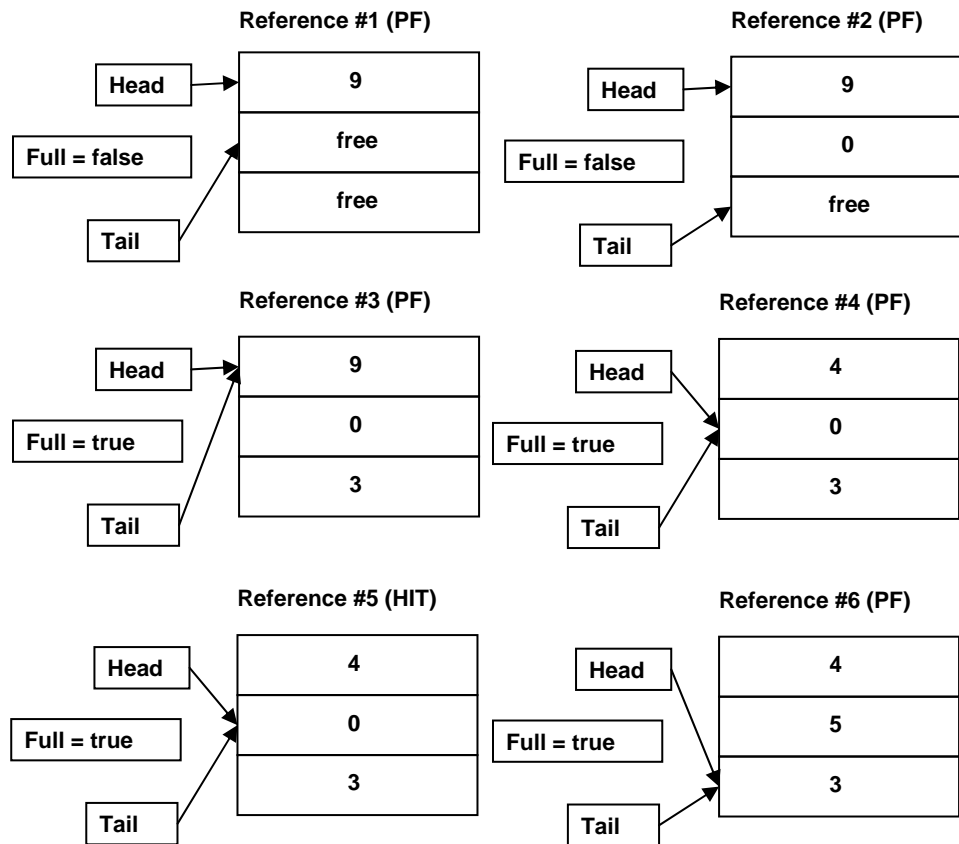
Reference #1 (PF)

Head

9

Full = false

free

free

Tail

Reference #2 (PF)

Head

9

Full = false

0

free

Tail

Reference #3 (PF)

Head

9

Full = true

0

3

Tail

Reference #4 (PF)

Head

4

Full = true

0

3

Tail

Reference #5 (HIT)

Head

4

Full = true

0

3

Tail

Reference #6 (PF)

Head

4

Full = true

5

3

Tail